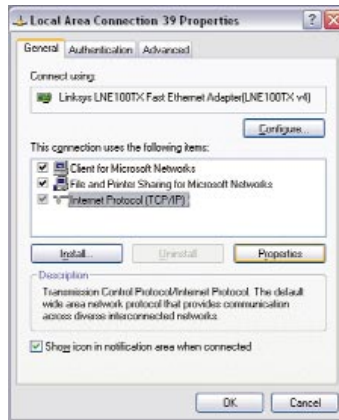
Local Area Connection 39 Properties

General | Authentication | Advanced

Connect using:

Linksys LNE100TX Fast Ethernet Adapter(LNE100TX v4)

Configure...

This connection uses the following items:

Client for Microsoft Networks

File and Printer Sharing for Microsoft Networks

Internet Protocol (TCP/IP)

Install... | Uninstall | Properties

Description

Transmission Control Protocol/Internet Protocol. The default wide area network protocol that provides communication across diverse interconnected networks.

Show icon in notification area when connected

OK | Cancel